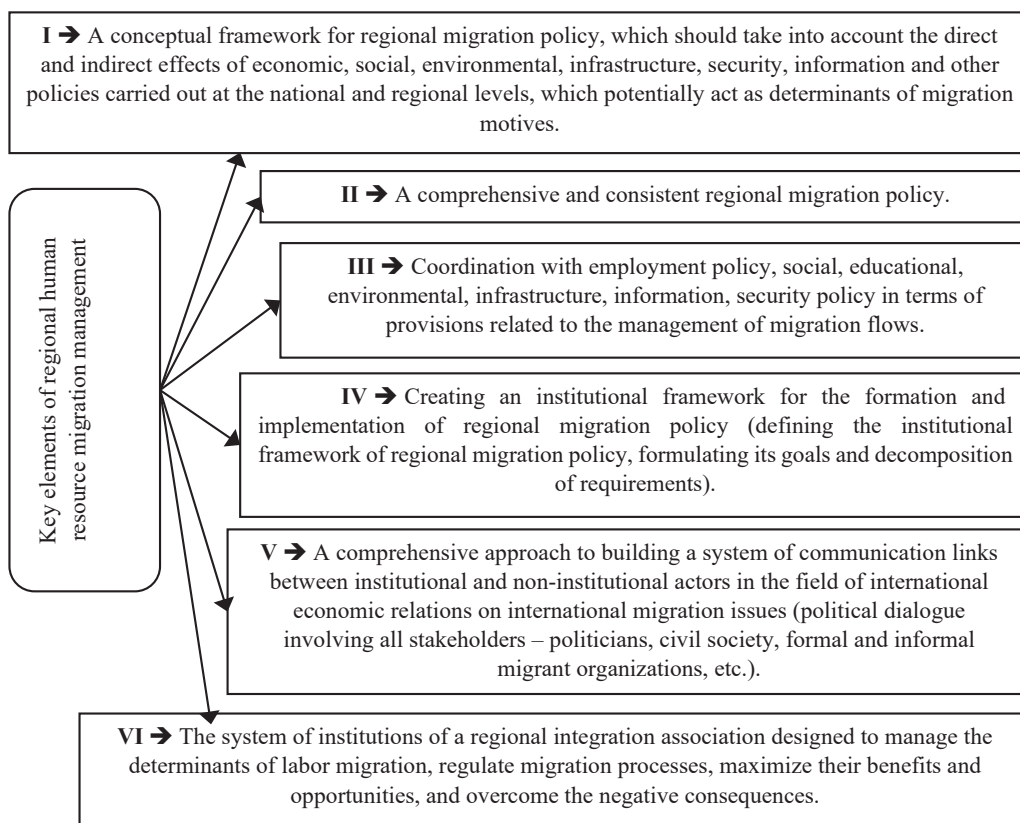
I ➔ A conceptual framework for regional migration policy, which should take into account the direct and indirect effects of economic, social, environmental, infrastructure, security, information and other policies carried out at the national and regional levels, which potentially act as determinants of migration motives.

Key elements of regional human resource migration management

II ➔ A comprehensive and consistent regional migration policy.

III ➔ Coordination with employment policy, social, educational, environmental, infrastructure, information, security policy in terms of provisions related to the management of migration flows.

IV ➔ Creating an institutional framework for the formation and implementation of regional migration policy (defining the institutional framework of regional migration policy, formulating its goals and decomposition of requirements).

V ➔ A comprehensive approach to building a system of communication links between institutional and non-institutional actors in the field of international economic relations on international migration issues (political dialogue involving all stakeholders – politicians, civil society, formal and informal migrant organizations, etc.).

VI ➔ The system of institutions of a regional integration association designed to manage the determinants of labor migration, regulate migration processes, maximize their benefits and opportunities, and overcome the negative consequences.